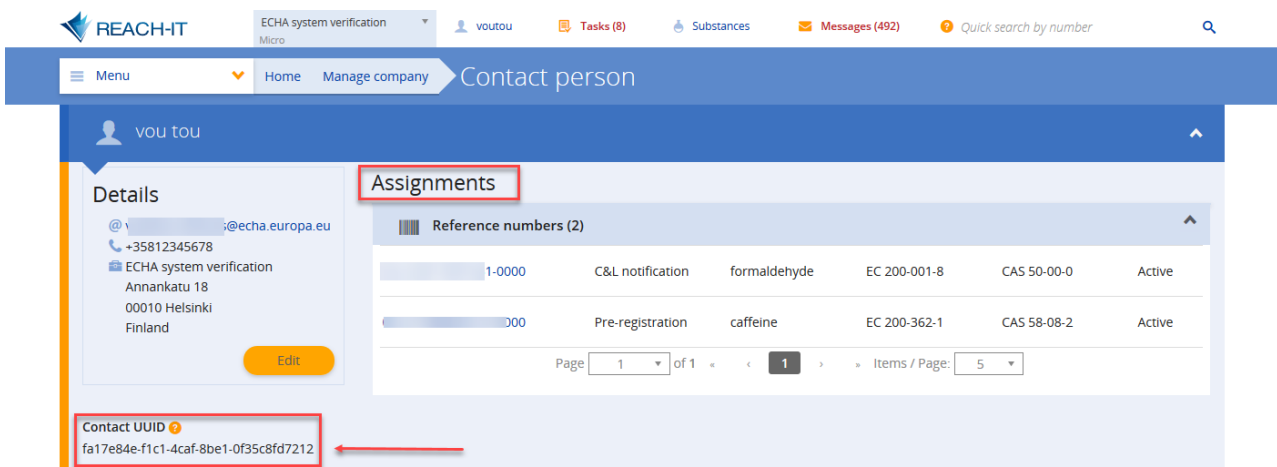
REACH-IT

ECHA system verification
Micro

voutou

Tasks (8)

Substances

Messages (492)

Quick search by number

Menu

Home

Manage company

Contact person

vou tou

Details

@ v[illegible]s@echa.europa.eu
+35812345678
ECHA system verification
Annankatu 18
00010 Helsinki
Finland

Edit

Assignments

Reference numbers (2)

| | | | | | |
|---|---|---|---|---|---|
| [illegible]1-0000 | C&L notification | formaldehyde | EC 200-001-8 | CAS 50-00-0 | Active |
| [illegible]000 | Pre-registration | caffeine | EC 200-362-1 | CAS 58-08-2 | Active |

Page 1 of 1 « ‹ 1 › » Items / Page: 5

Contact UUID
fa17e84e-f1c1-4caf-8be1-0f35c8fd7212